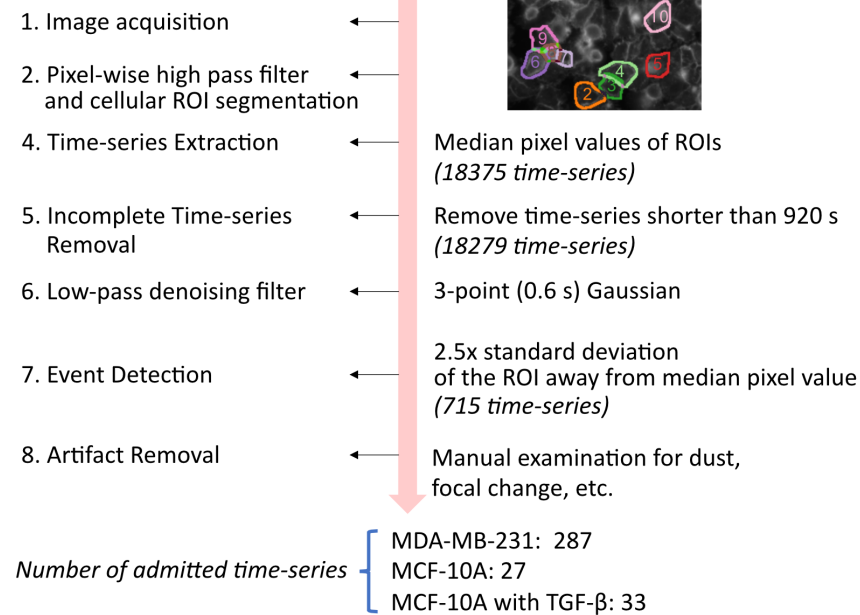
1. Image acquisition

2. Pixel-wise high pass filter and cellular ROI segmentation

10
9
6
4
5
2
3

4. Time-series Extraction

Median pixel values of ROIs
*(18375 time-series)*

5. Incomplete Time-series Removal

Remove time-series shorter than 920 s
*(18279 time-series)*

6. Low-pass denoising filter

3-point (0.6 s) Gaussian

7. Event Detection

2.5x standard deviation of the ROI away from median pixel value
*(715 time-series)*

8. Artifact Removal

Manual examination for dust, focal change, etc.

*Number of admitted time-series*

MDA-MB-231: 287
MCF-10A: 27
MCF-10A with TGF-β: 33